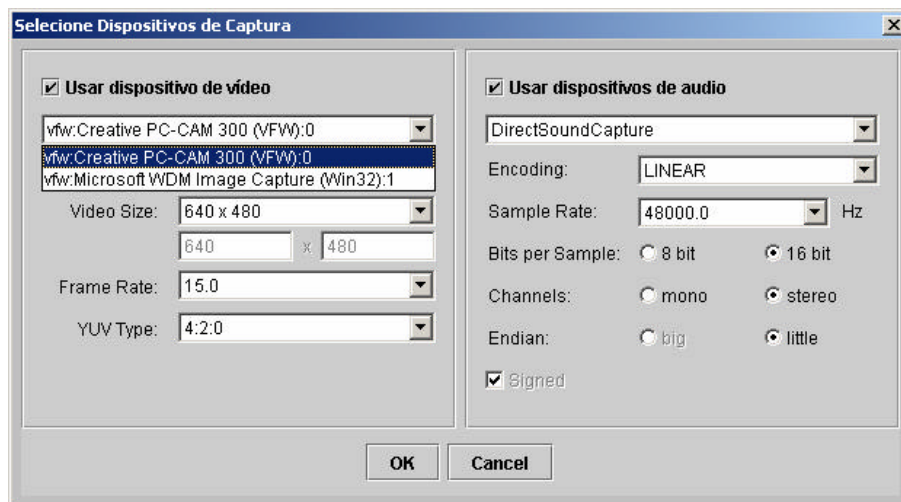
Selecione Dispositivos de Captura

Usar dispositivo de vídeo

vfw:Creative PC-CAM 300 (VFW):0

vfw:Creative PC-CAM 300 (VFW):0
vfw:Microsoft WDM Image Capture (Win32):1

Video Size: 640 x 480

640 x 480

Frame Rate: 15.0

YUV Type: 4:2:0

Usar dispositivos de audio

DirectSoundCapture

Encoding: LINEAR

Sample Rate: 48000.0 Hz

Bits per Sample: 8 bit 16 bit

Channels: mono stereo

Endian: big little

Signed

OK Cancel